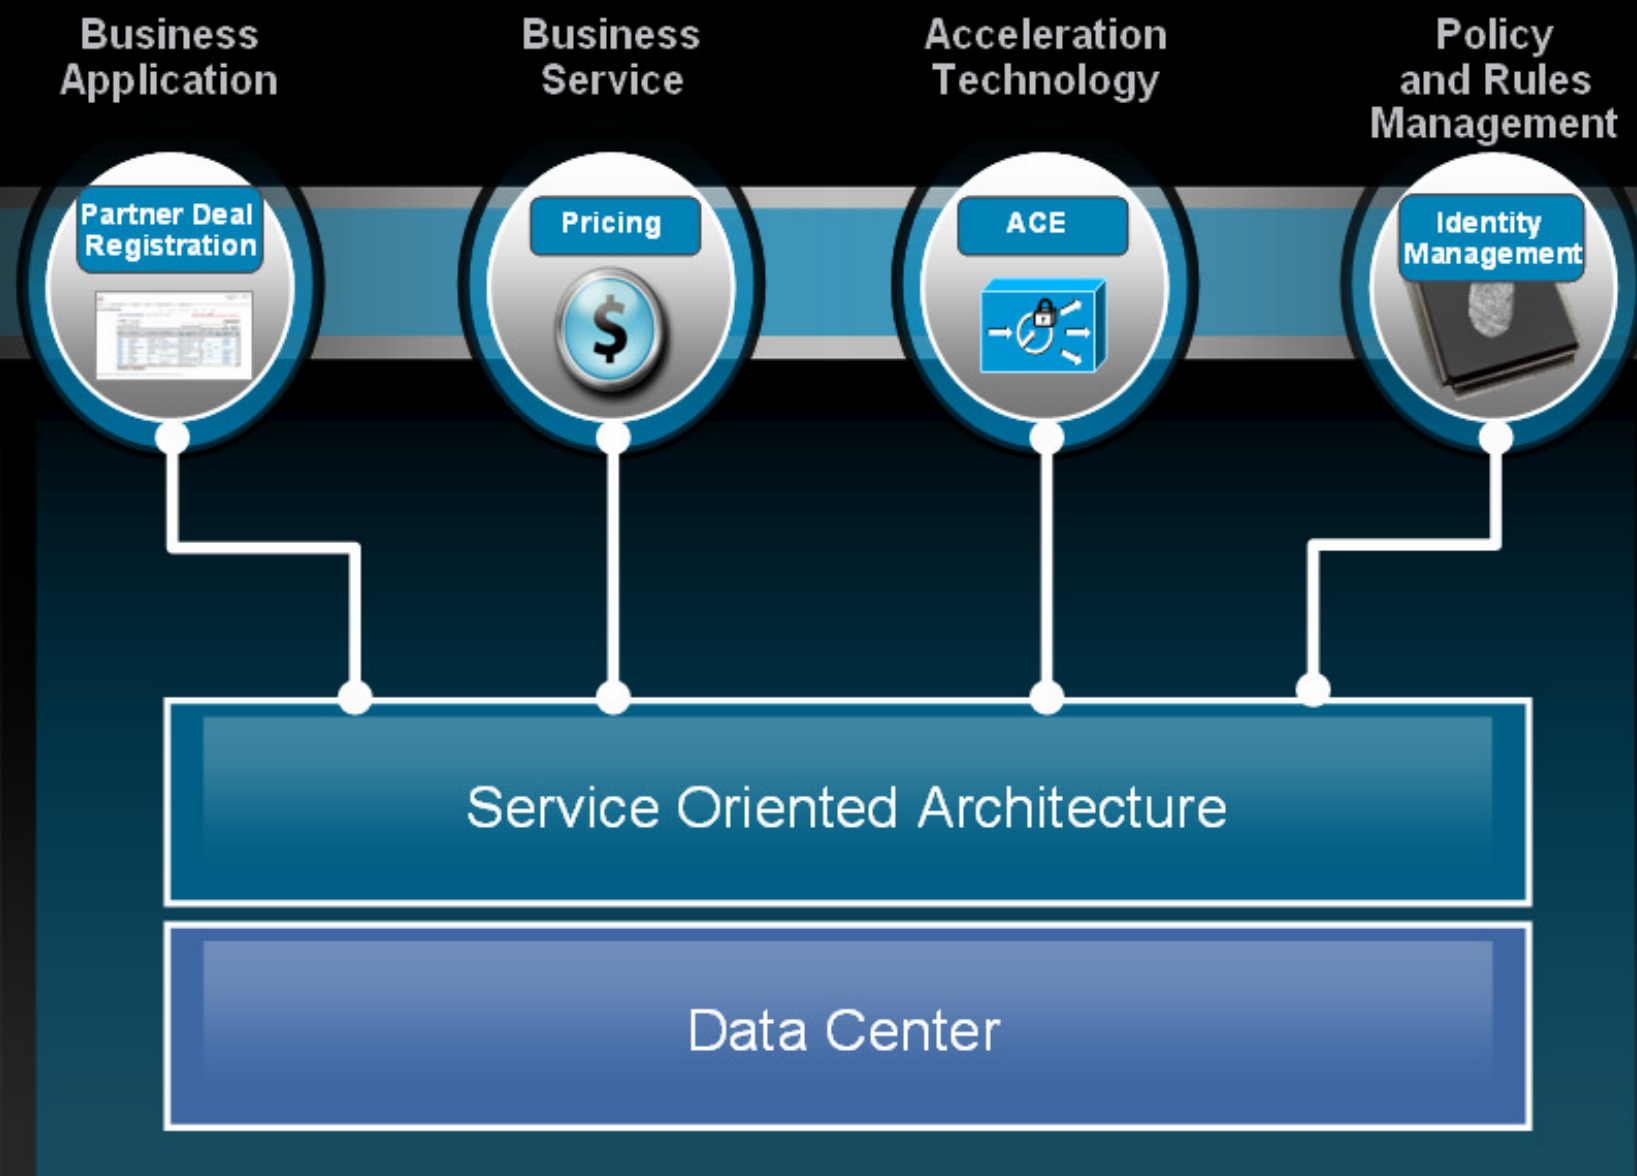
Business Application

Business Service

Acceleration Technology

Policy and Rules Management

Partner Deal Registration

Pricing

$

ACE

Identity Management

Service Oriented Architecture

Data Center